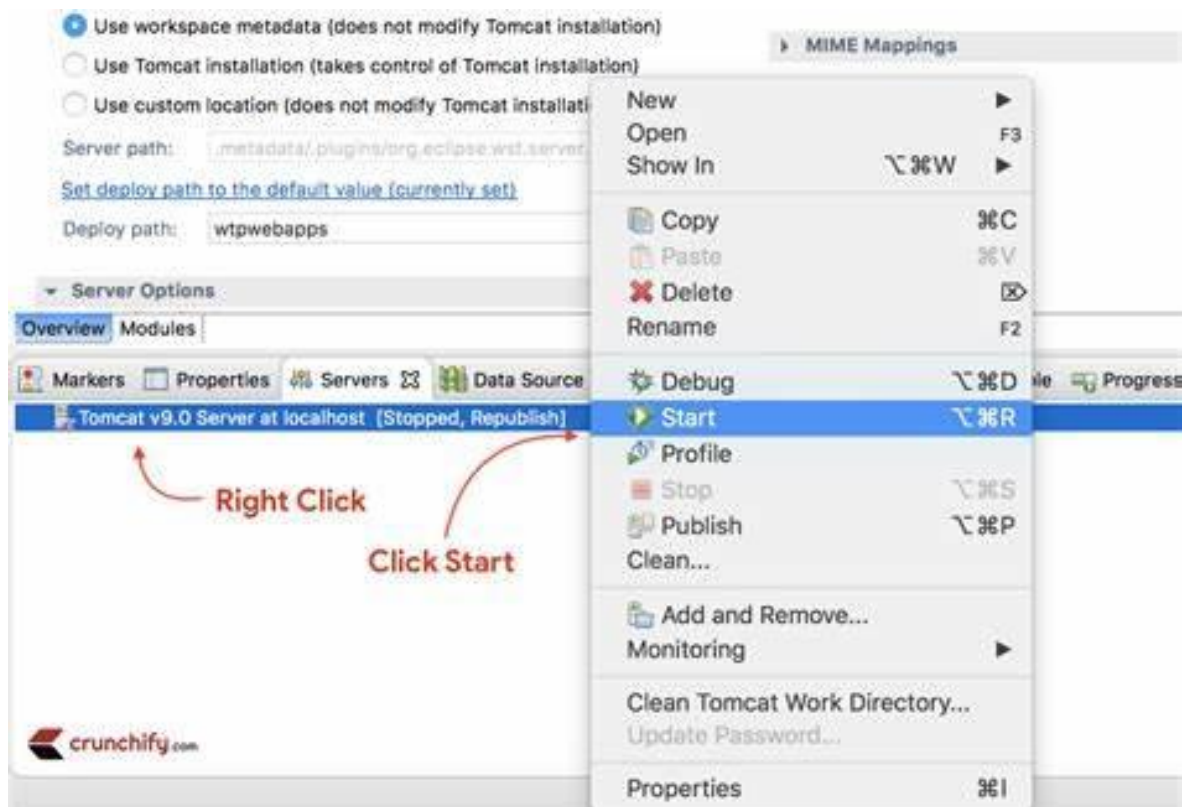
Use workspace metadata (does not modify Tomcat installation)
Use Tomcat installation (takes control of Tomcat installation)
Use custom location (does not modify Tomcat installati
Server path: .metadata/.plugins/org.eclipse.wst.server
Set deploy path to the default value (currently set)
Deploy path: wtpwebapps

MIME Mappings

Server Options
Overview Modules

Markers Properties Servers Data Source
Tomcat v9.0 Server at localhost [Stopped, Republish]

Right Click
Click Start

New ▶
Open F3
Show In ⌥⌘W ▶
Copy ⌘C
Paste ⌘V
Delete ⌦
Rename F2
Debug ⌥⌘D
Start ⌥⌘R
Profile
Stop ⌥⌘S
Publish ⌥⌘P
Clean...
Add and Remove...
Monitoring ▶
Clean Tomcat Work Directory...
Update Password...
Properties ⌘I

le Progress

crunchify.com